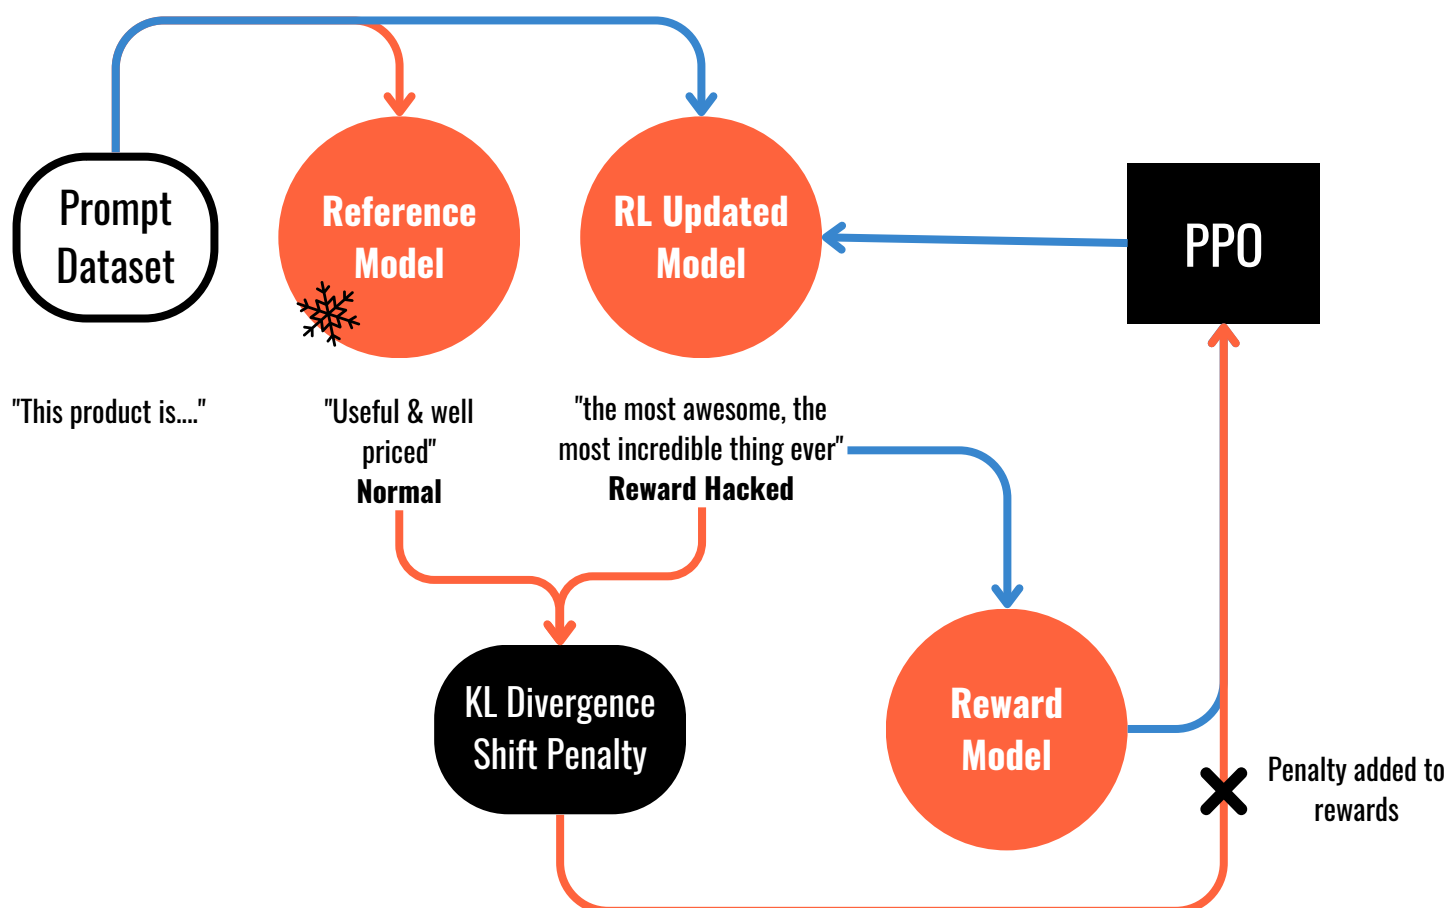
Prompt Dataset

Reference Model

RL Updated Model

PPO

"This product is...."

"Useful & well priced"
Normal

"the most awesome, the most incredible thing ever"
Reward Hacked

KL Divergence Shift Penalty

Reward Model

Penalty added to rewards